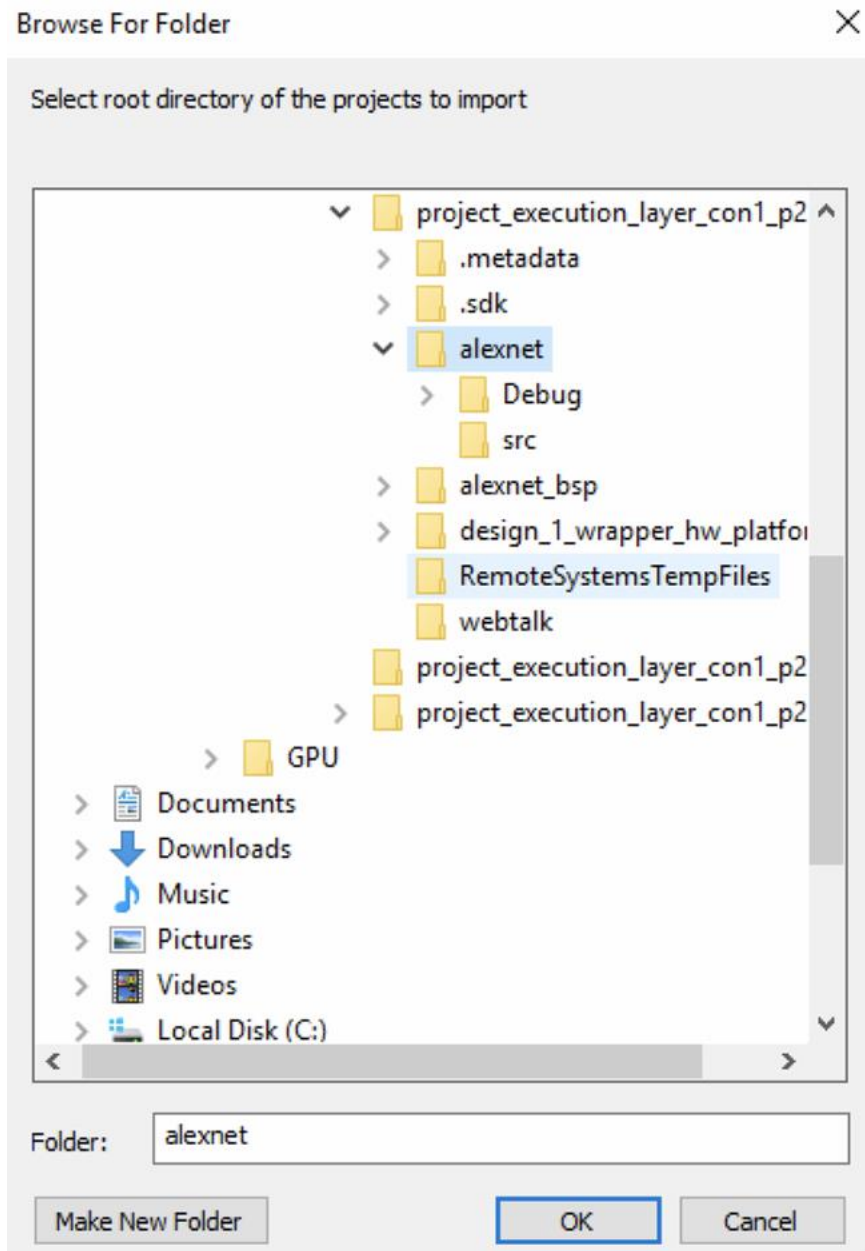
Browse For Folder

Select root directory of the projects to import

project_execution_layer_con1_p2
.metadata
.sdk
alexnet
Debug
src
alexnet_bsp
design_1_wrapper_hw_platfo
RemoteSystemsTempFiles
webtalk
project_execution_layer_con1_p2
project_execution_layer_con1_p2
GPU
Documents
Downloads
Music
Pictures
Videos
Local Disk (C:)

Folder: alexnet

Make New Folder
OK
Cancel